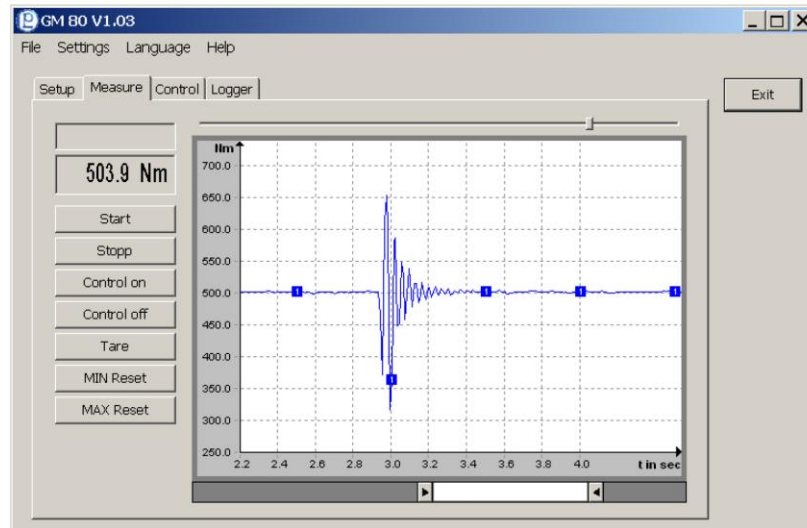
GM 80 V1.03

File Settings Language Help

Setup Measure Control Logger

Exit

503.9 Nm

Start

Stopp

Control on

Control off

Tare

MIN Reset

MAX Reset

Nm

700.0

650.0

600.0

550.0

500.0

450.0

400.0

350.0

300.0

250.0

2.2 2.4 2.6 2.8 3.0 3.2 3.4 3.6 3.8 4.0 t in sec

1 1 1 1 1